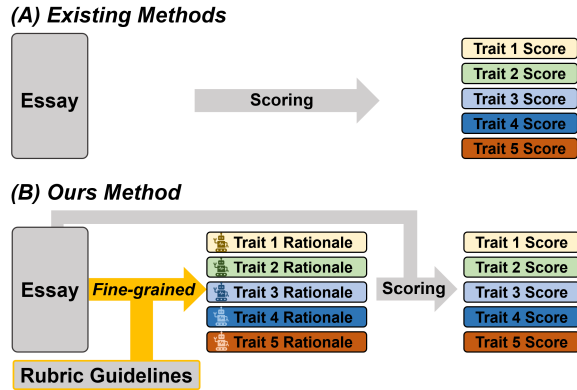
(A) Existing Methods

Essay

Scoring

Trait 1 Score
Trait 2 Score
Trait 3 Score
Trait 4 Score
Trait 5 Score

(B) Ours Method

Essay

Fine-grained

Rubric Guidelines

Trait 1 Rationale
Trait 2 Rationale
Trait 3 Rationale
Trait 4 Rationale
Trait 5 Rationale

Scoring

Trait 1 Score
Trait 2 Score
Trait 3 Score
Trait 4 Score
Trait 5 Score